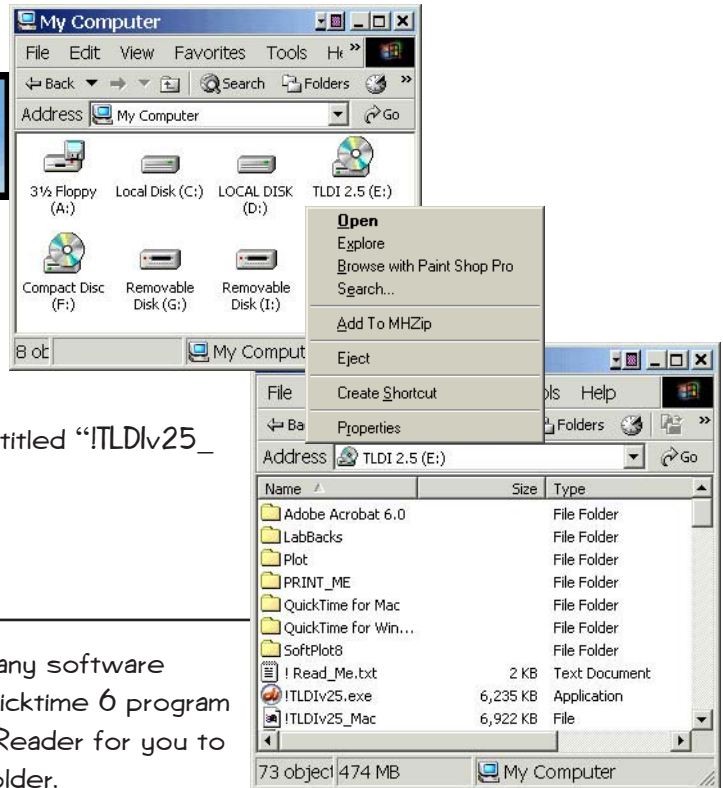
My Computer

File Edit View Favorites Tools H

Back Search Folders

Address My Computer Go

3½ Floppy (A:) Local Disk (C:) LOCAL DISK (D:) TLDI 2.5 (E:)

Compact Disc (F:) Removable Disk (G:) Removable Disk (I:)

8 ob My Comput

Open
Explore
Browse with Paint Shop Pro
Search...
Add To MHZip
Eject
Create Shortcut
Properties

titled "!TLDIv25_

File ls Help

Ba Folders

Address TLDI 2.5 (E:) Go

| Name | Size | Type |
|---|---|---|
| Adobe Acrobat 6.0 | | File Folder |
| LabBacks | | File Folder |
| Plot | | File Folder |
| PRINT_ME | | File Folder |
| QuickTime for Mac | | File Folder |
| QuickTime for Win... | | File Folder |
| SoftPlot8 | | File Folder |
| ! Read_Me.txt | 2 KB | Text Document |
| !TLDIv25.exe | 6,235 KB | Application |
| !TLDIv25_Mac | 6,922 KB | File |

73 object 474 MB My Computer

any software
icktime 6 program
Reader for you to
older.